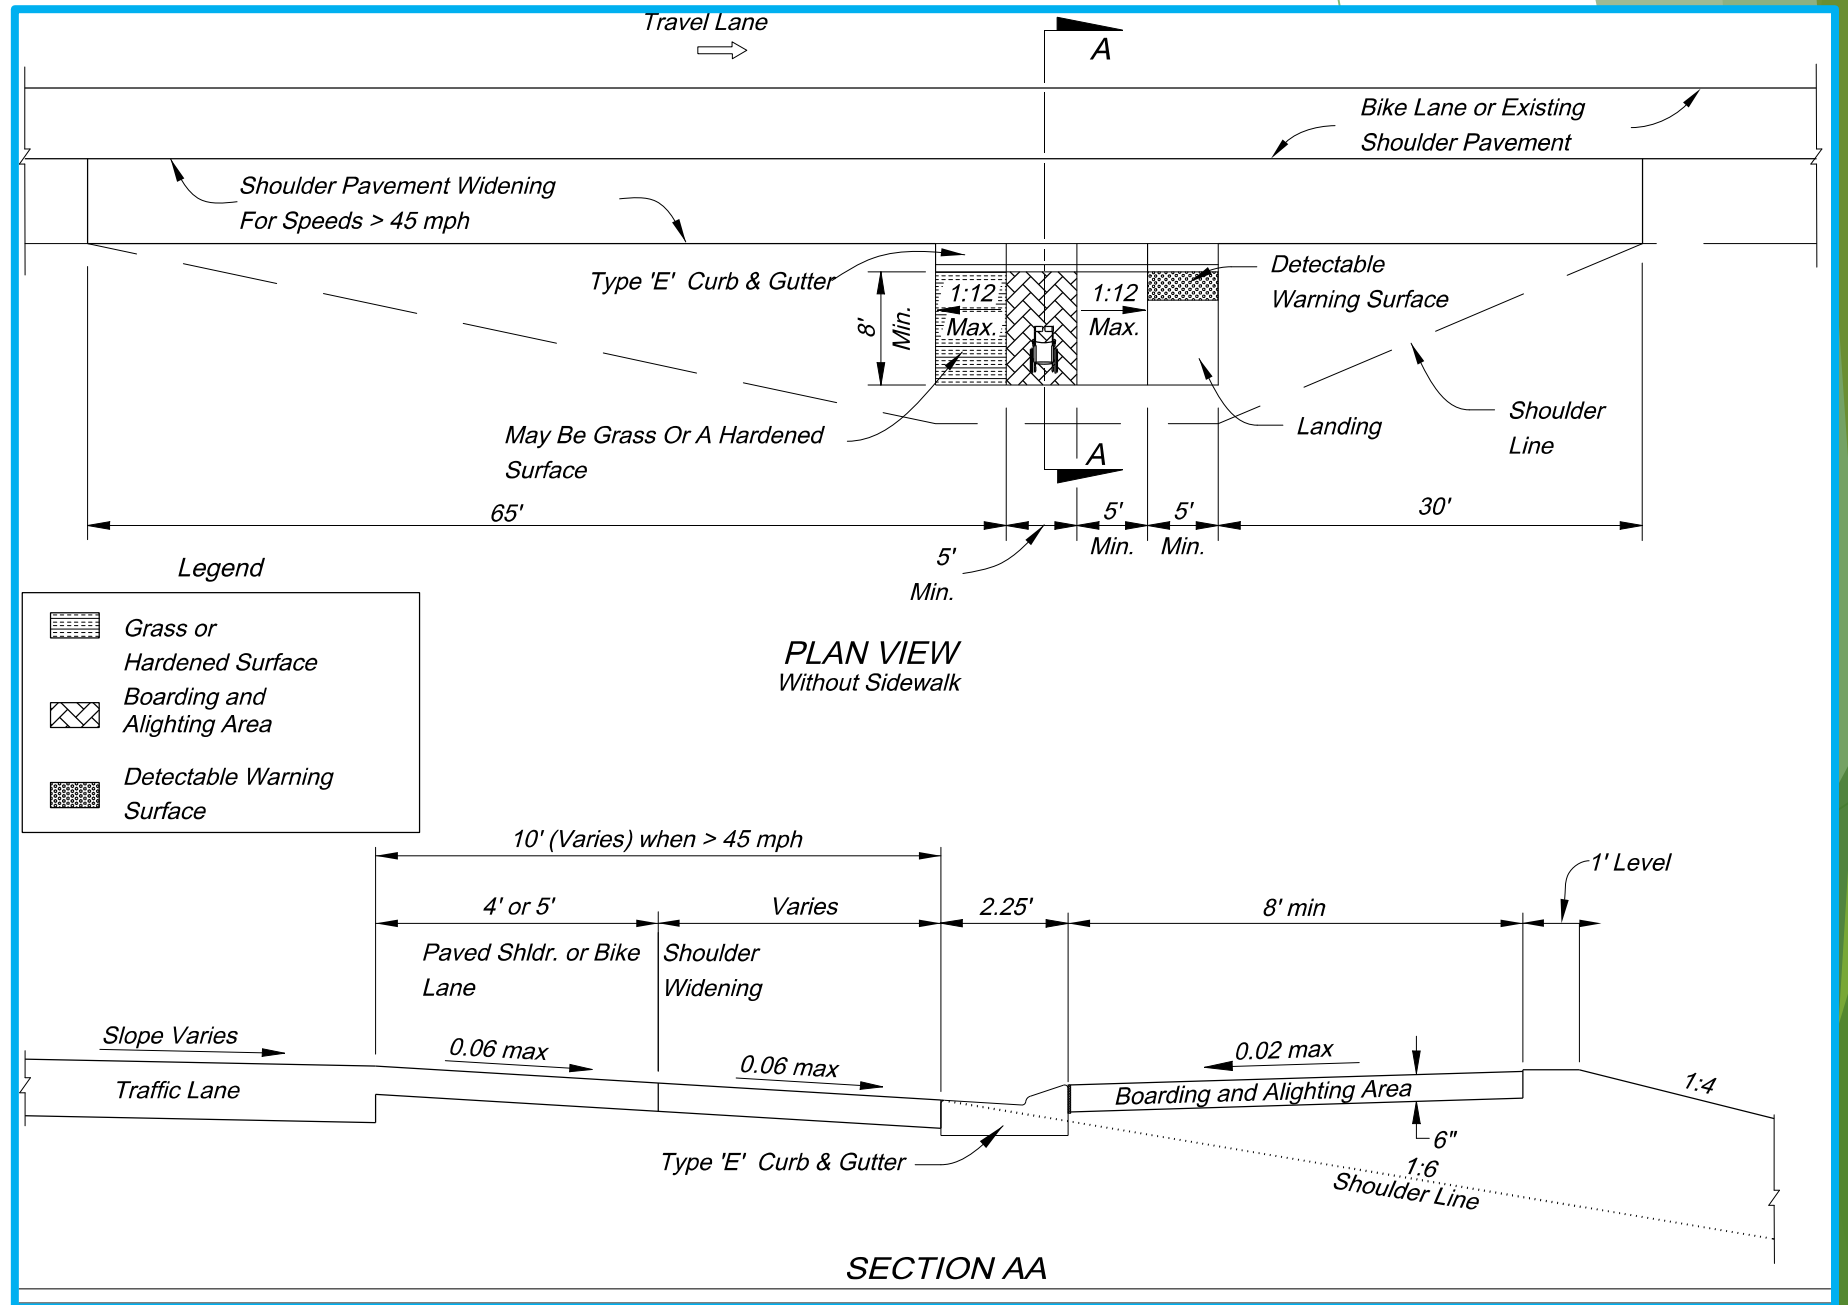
Travel Lane

A

Bike Lane or Existing Shoulder Pavement

Shoulder Pavement Widening For Speeds > 45 mph

Type 'E' Curb & Gutter

Detectable Warning Surface

8' Min.

1:12 Max.

1:12 Max.

May Be Grass Or A Hardened Surface

Landing

Shoulder Line

A

65'

5' Min.

5' Min.

30'

5' Min.

Legend

Grass or Hardened Surface

Boarding and Alighting Area

Detectable Warning Surface

PLAN VIEW
Without Sidewalk

10' (Varies) when > 45 mph

4' or 5'

Varies

2.25'

8' min

1' Level

Paved Shldr. or Bike Lane

Shoulder Widening

Slope Varies

Traffic Lane

0.06 max

0.06 max

0.02 max

Boarding and Alighting Area

1:4

6"

1:6

Shoulder Line

Type 'E' Curb & Gutter

SECTION AA